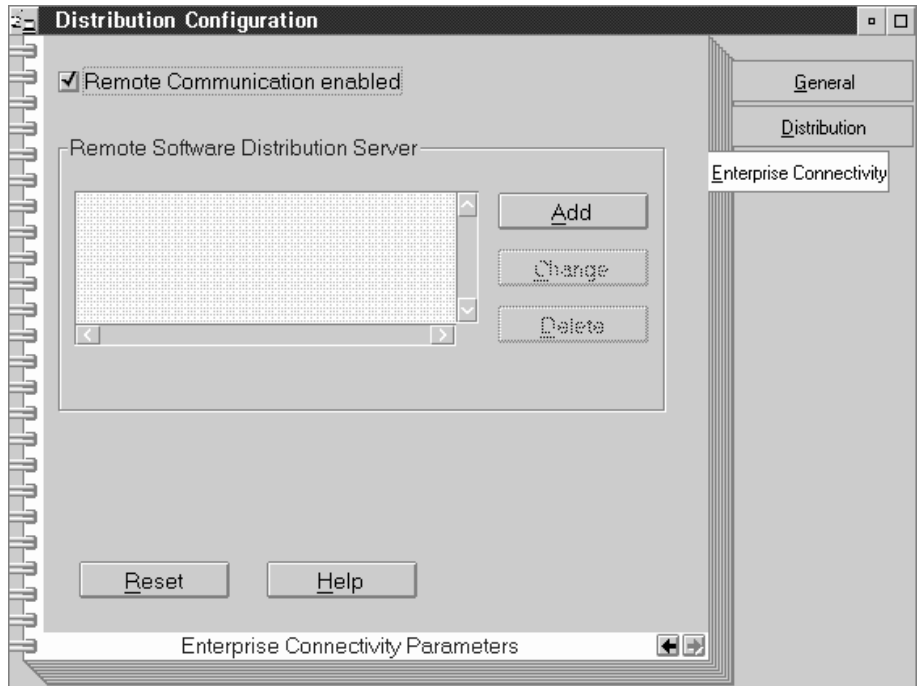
Distribution Configuration

Remote Communication enabled

General

Distribution

Enterprise Connectivity

Remote Software Distribution Server

Add

Change

Delete

Reset

Help

Enterprise Connectivity Parameters